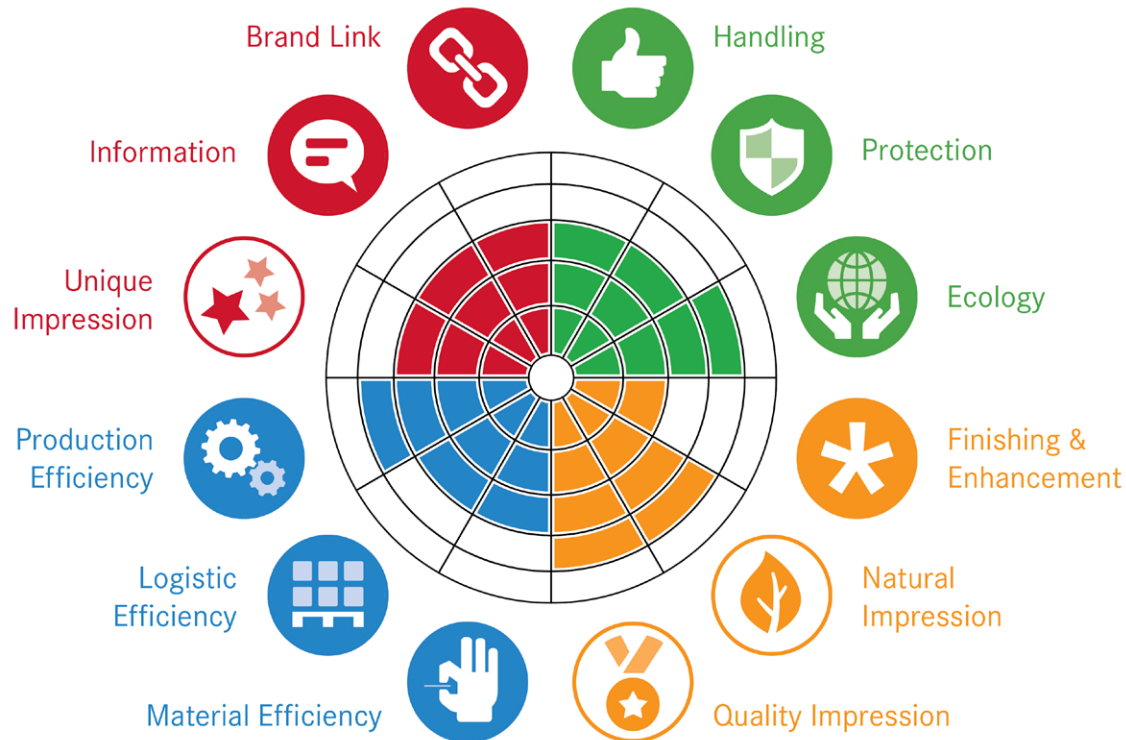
Brand Link

Handling

Information

Protection

Unique Impression

Ecology

Production Efficiency

Finishing & Enhancement

Logistic Efficiency

Natural Impression

Material Efficiency

Quality Impression